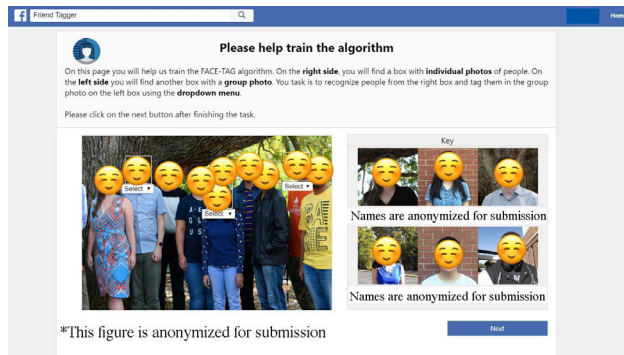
Friend Tagger

Hom

Please help train the algorithm

On this page you will help us train the FACE-TAG algorithm. On the **right side**, you will find a box with **individual photos** of people. On the **left side** you will find another box with a **group photo**. Your task is to recognize people from the right box and tag them in the group photo on the left box using the **dropdown menu**.

Please click on the next button after finishing the task.

Select ▾

Select ▾

Select ▾

Key

Names are anonymized for submission

Names are anonymized for submission

*This figure is anonymized for submission

Next